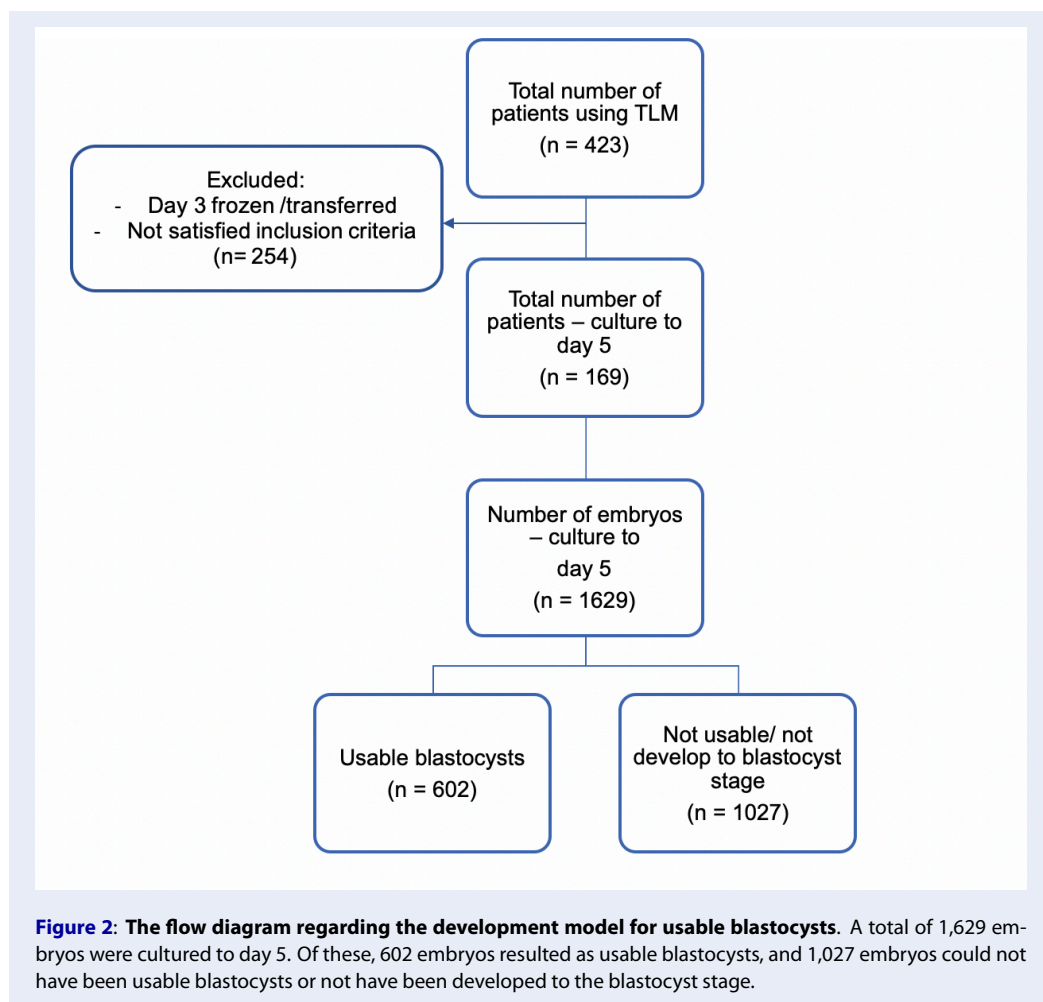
Total number of patients using TLM
(n = 423)

Excluded:
- Day 3 frozen /transferred
- Not satisfied inclusion criteria
(n= 254)

Total number of patients – culture to day 5
(n = 169)

Number of embryos – culture to day 5
(n = 1629)

Usable blastocysts
(n = 602)

Not usable/ not develop to blastocyst stage
(n = 1027)

Figure 2: The flow diagram regarding the development model for usable blastocysts. A total of 1,629 embryos were cultured to day 5. Of these, 602 embryos resulted as usable blastocysts, and 1,027 embryos could not have been usable blastocysts or not have been developed to the blastocyst stage.